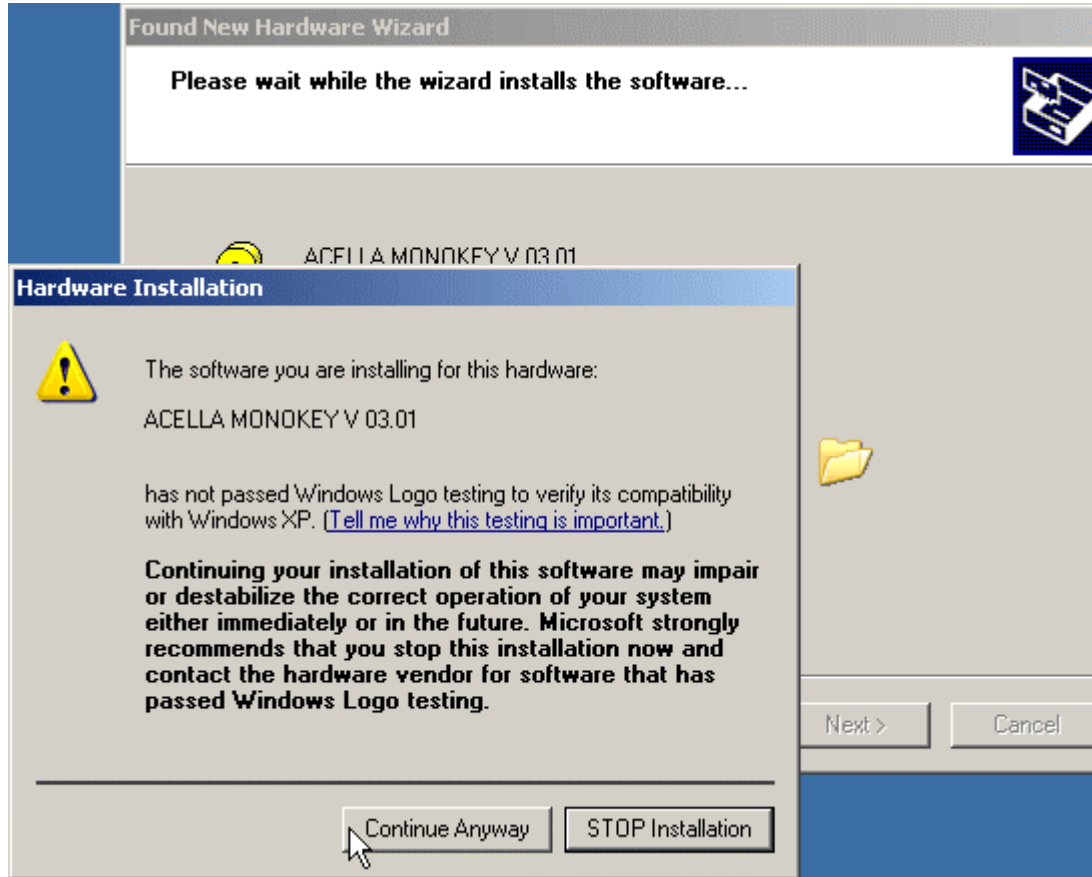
Found New Hardware Wizard

Please wait while the wizard installs the software...

ACELLA MONOKEY V 03.01

Hardware Installation

The software you are installing for this hardware:

ACELLA MONOKEY V 03.01

has not passed Windows Logo testing to verify its compatibility with Windows XP. (Tell me why this testing is important.)

Continuing your installation of this software may impair or destabilize the correct operation of your system either immediately or in the future. Microsoft strongly recommends that you stop this installation now and contact the hardware vendor for software that has passed Windows Logo testing.

Next >

Cancel

Continue Anyway

STOP Installation